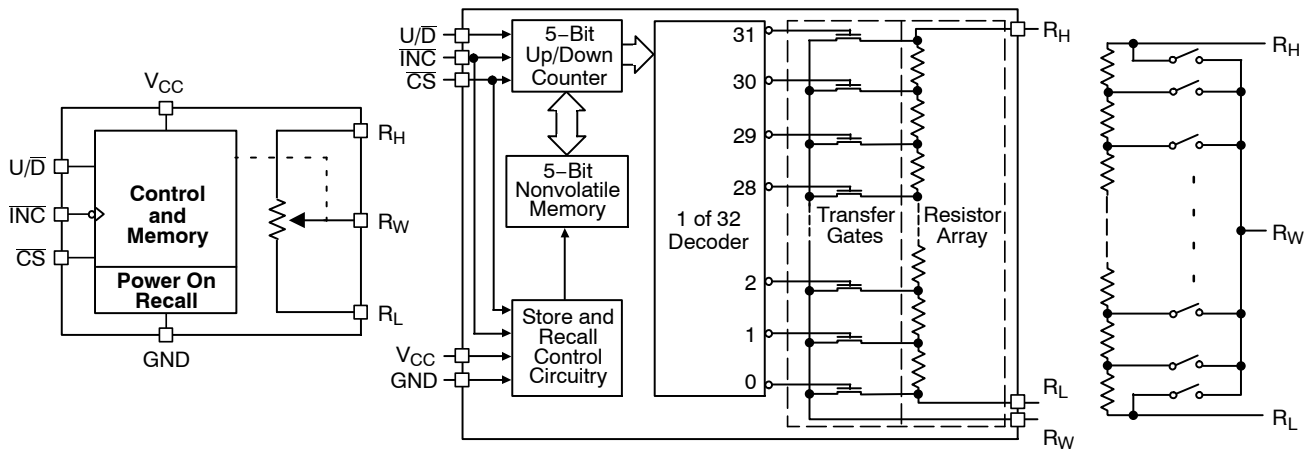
$V_{CC}$

$U/\overline{D}$

$\overline{INC}$

$\overline{CS}$

**Control and Memory**

**Power On Recall**

GND

$R_H$

$R_W$

$R_L$

$U/\overline{D}$

$\overline{INC}$

$\overline{CS}$

5−Bit Up/Down Counter

5−Bit Nonvolatile Memory

Store and Recall Control Circuitry

$V_{CC}$

GND

1 of 32 Decoder

31

30

29

28

2

1

0

Transfer Gates

Resistor Array

$R_H$

$R_L$

$R_W$

$R_H$

$R_W$

$R_L$